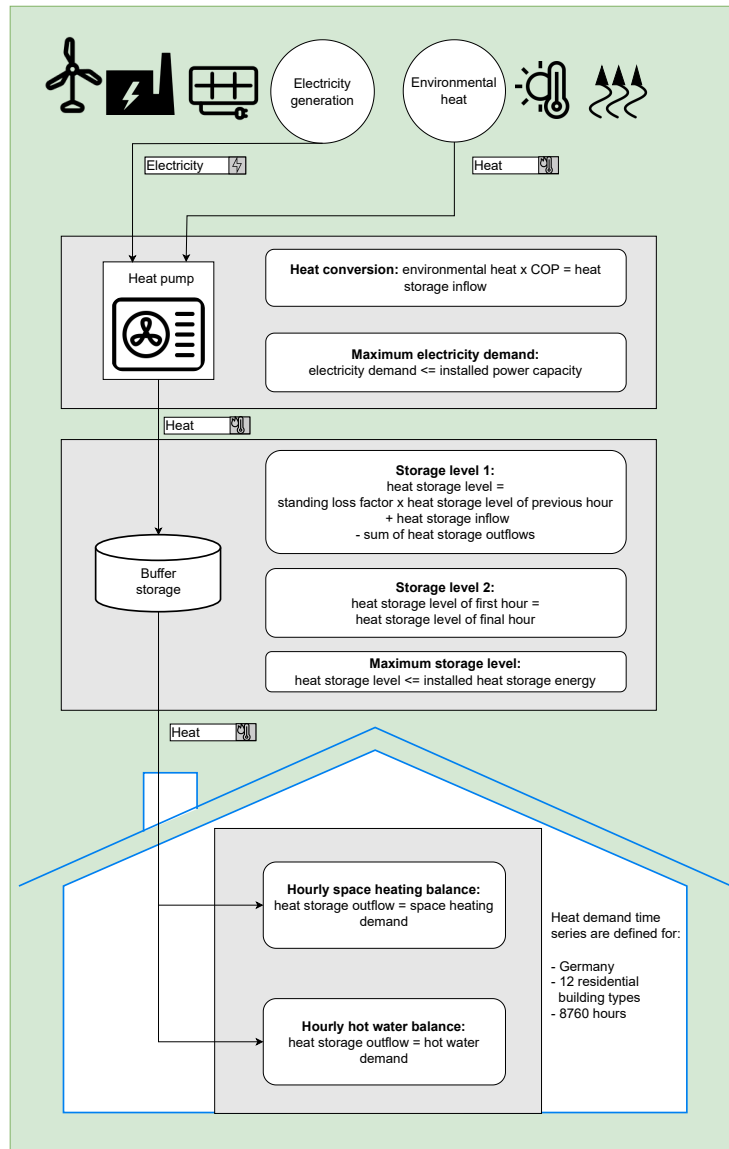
Electricity generation

Environmental heat

Electricity

Heat

Heat pump

**Heat conversion:** environmental heat x COP = heat storage inflow

**Maximum electricity demand:**
electricity demand <= installed power capacity

Heat

Buffer storage

**Storage level 1:**
heat storage level =
standing loss factor x heat storage level of previous hour
+ heat storage inflow
- sum of heat storage outflows

**Storage level 2:**
heat storage level of first hour =
heat storage level of final hour

**Maximum storage level:**
heat storage level <= installed heat storage energy

Heat

**Hourly space heating balance:**
heat storage outflow = space heating demand

**Hourly hot water balance:**
heat storage outflow = hot water demand

Heat demand time series are defined for:

- Germany
- 12 residential building types
- 8760 hours